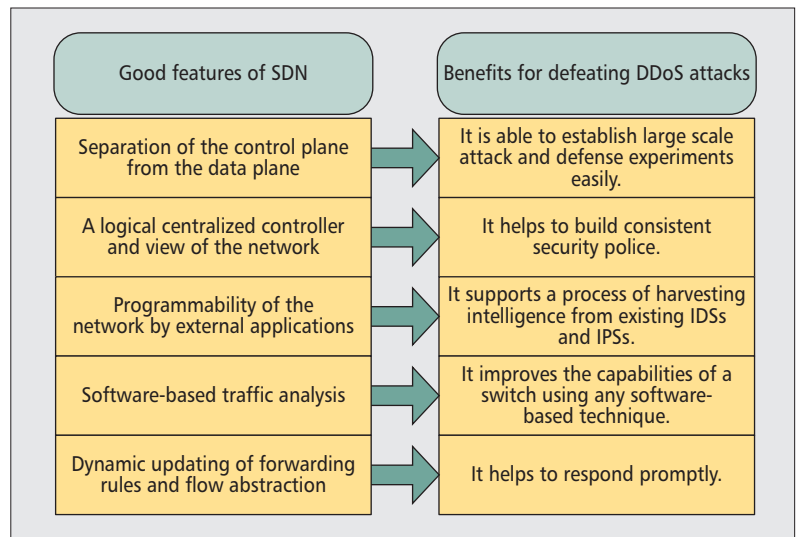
Good features of SDN

Benefits for defeating DDoS attacks

Separation of the control plane from the data plane

It is able to establish large scale attack and defense experiments easily.

A logical centralized controller and view of the network

It helps to build consistent security police.

Programmability of the network by external applications

It supports a process of harvesting intelligence from existing IDSs and IPSs.

Software-based traffic analysis

It improves the capabilities of a switch using any software-based technique.

Dynamic updating of forwarding rules and flow abstraction

It helps to respond promptly.